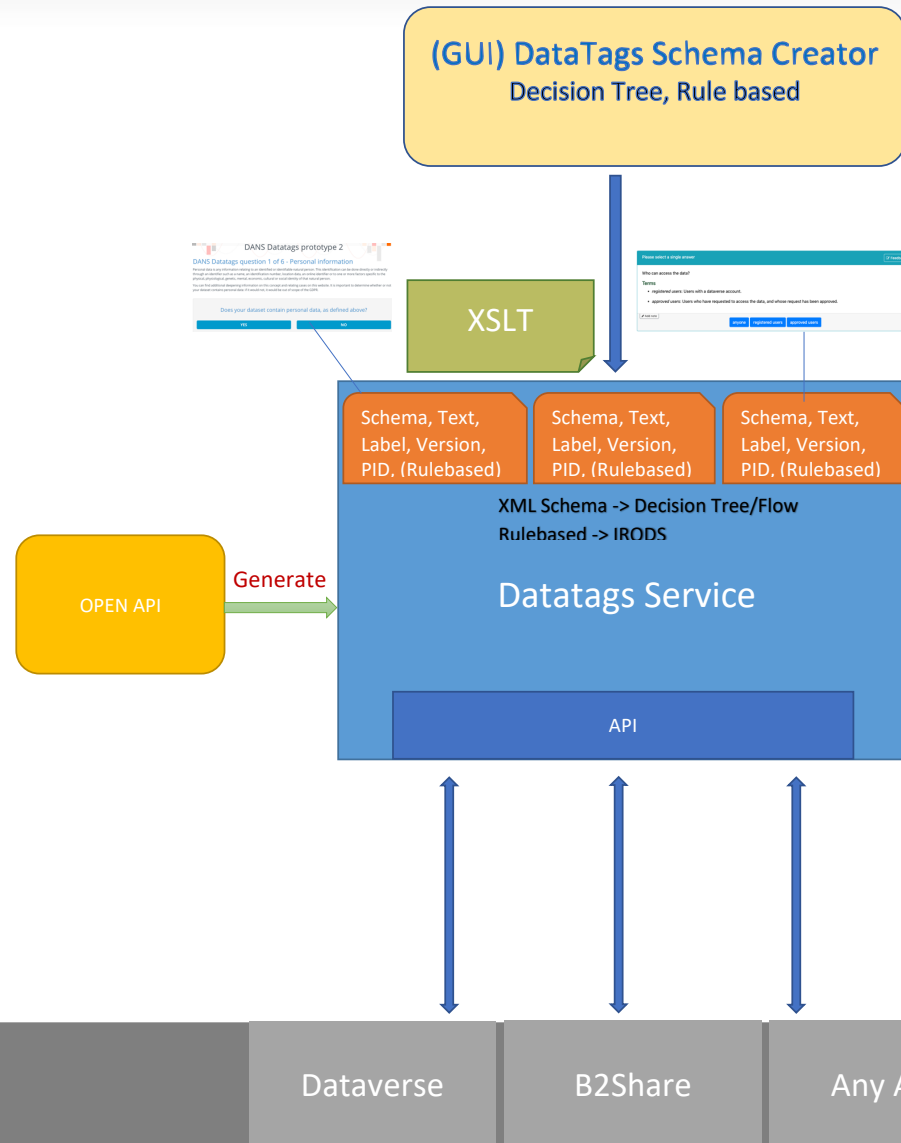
(GUI) DataTags Schema Creator
Decision Tree, Rule based

DANS Datatags prototype 2
DANS Datatags question 1 of 6 - Personal information
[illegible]
Does your dataset contain personal data, as defined above?
YES
NO

XSLT

Please select a single answer
Who can access the data?
Terms
• registered users: Users with a dataverse account.
• approved users: Users who have requested to access the data, and whose request has been approved.
anyone registered users approved users

Schema, Text, Label, Version, PID, (Rulebased)

Schema, Text, Label, Version, PID, (Rulebased)

Schema, Text, Label, Version, PID, (Rulebased)

XML Schema -> Decision Tree/Flow
Rulebased -> IRODS

OPEN API

Generate

Datatags Service

API

Dataverse

B2Share

Any A